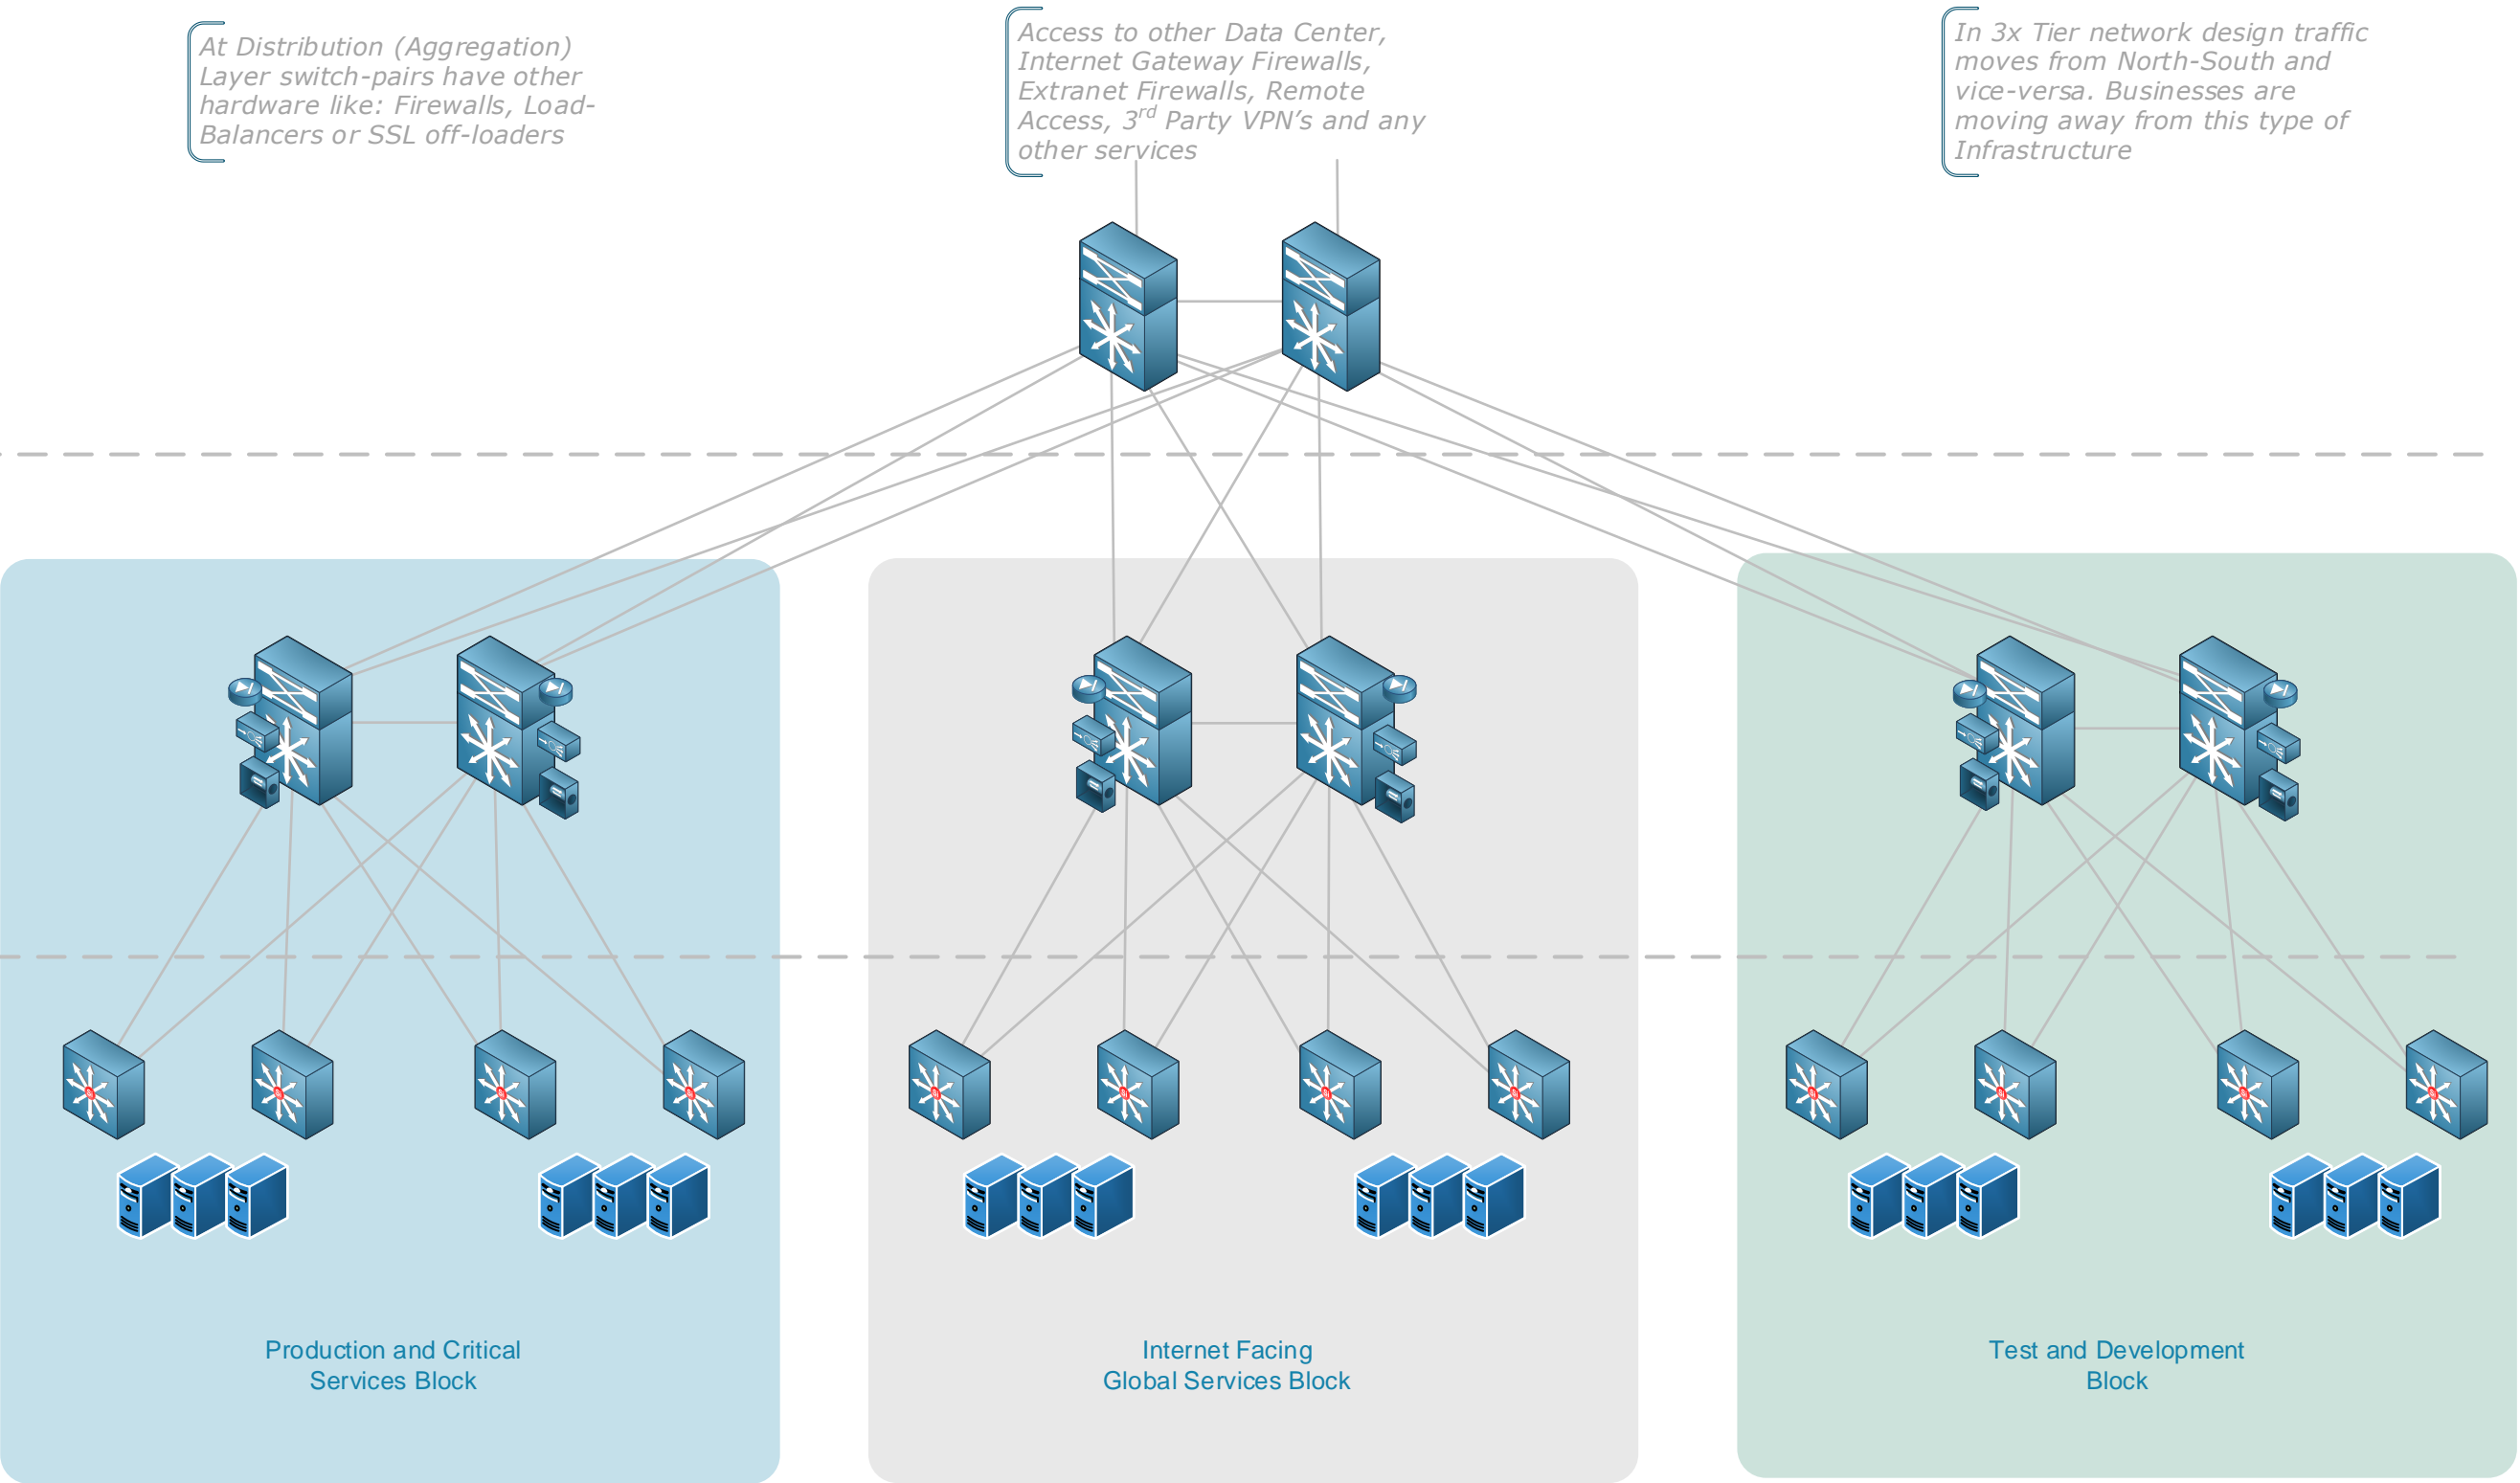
At Distribution (Aggregation) Layer switch-pairs have other hardware like: Firewalls, Load-Balancers or SSL off-loaders

Access to other Data Center, Internet Gateway Firewalls, Extranet Firewalls, Remote Access, $3^{rd}$ Party VPN's and any other services

In 3x Tier network design traffic moves from North-South and vice-versa. Businesses are moving away from this type of Infrastructure

Production and Critical Services Block

Internet Facing Global Services Block

Test and Development Block